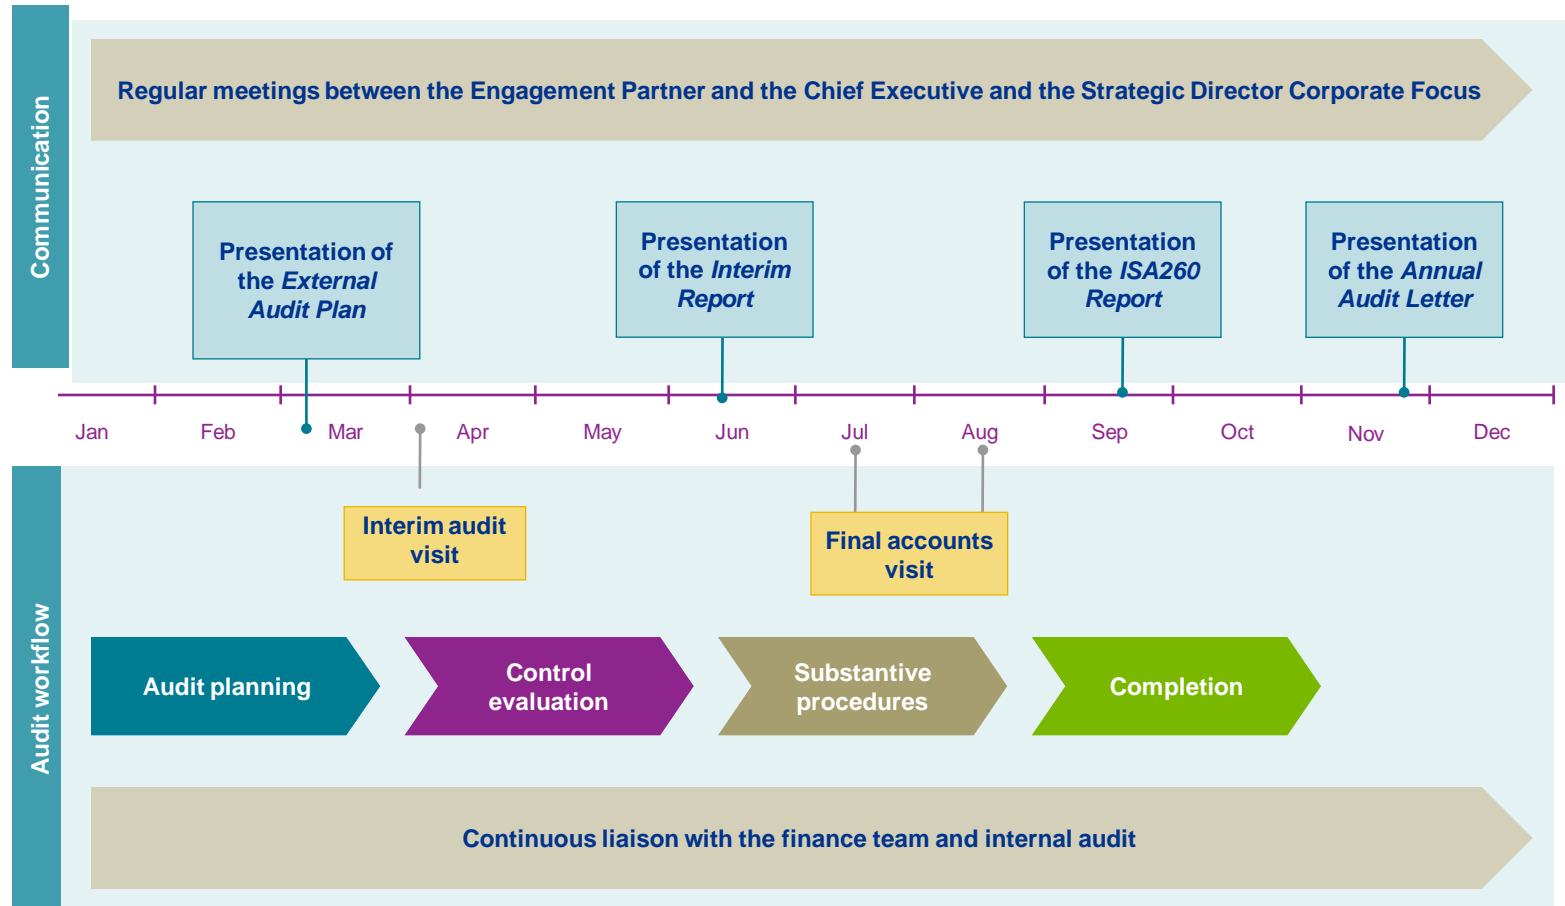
Communication

Regular meetings between the Engagement Partner and the Chief Executive and the Strategic Director Corporate Focus

Presentation of the *External Audit Plan*

Presentation of the *Interim Report*

Presentation of the *ISA260 Report*

Presentation of the *Annual Audit Letter*

Jan Feb Mar Apr May Jun Jul Aug Sep Oct Nov Dec

Audit workflow

Interim audit visit

Final accounts visit

Audit planning

Control evaluation

Substantive procedures

Completion

Continuous liaison with the finance team and internal audit